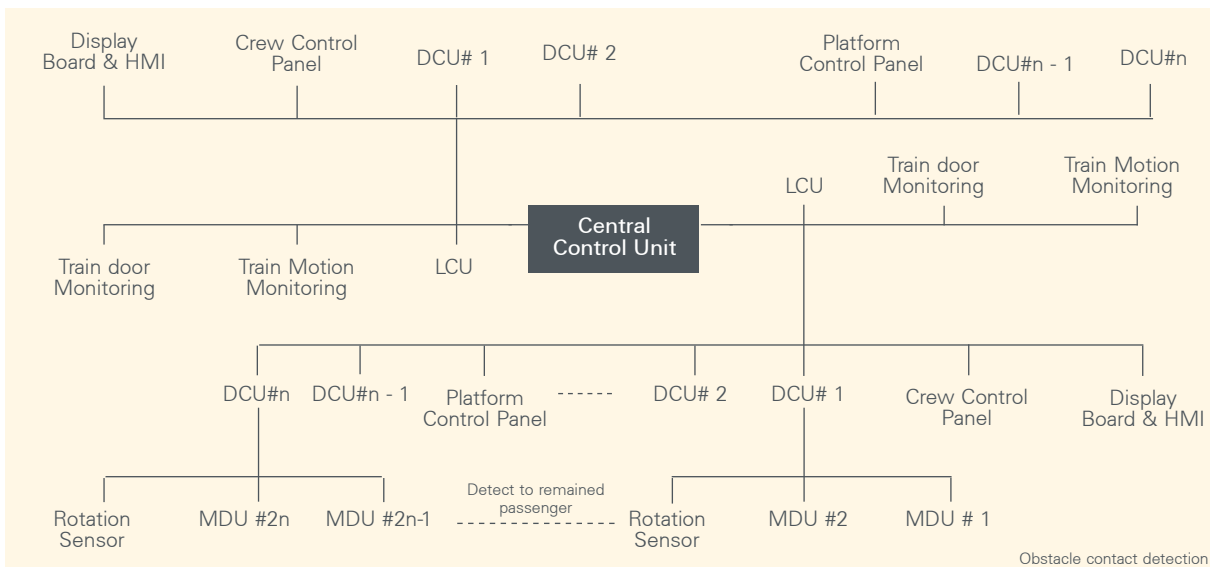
Display Board & HMI

Crew Control Panel

DCU# 1

DCU# 2

Platform Control Panel

DCU#n - 1

DCU#n

Train door Monitoring

Train Motion Monitoring

LCU

Central Control Unit

Train door Monitoring

Train Motion Monitoring

LCU

DCU#n

DCU#n - 1

Platform Control Panel

------

DCU# 2

DCU# 1

Crew Control Panel

Display Board & HMI

Rotation Sensor

MDU #2n

MDU #2n-1

Detect to remained passenger

Rotation Sensor

MDU #2

MDU # 1

Obstacle contact detection